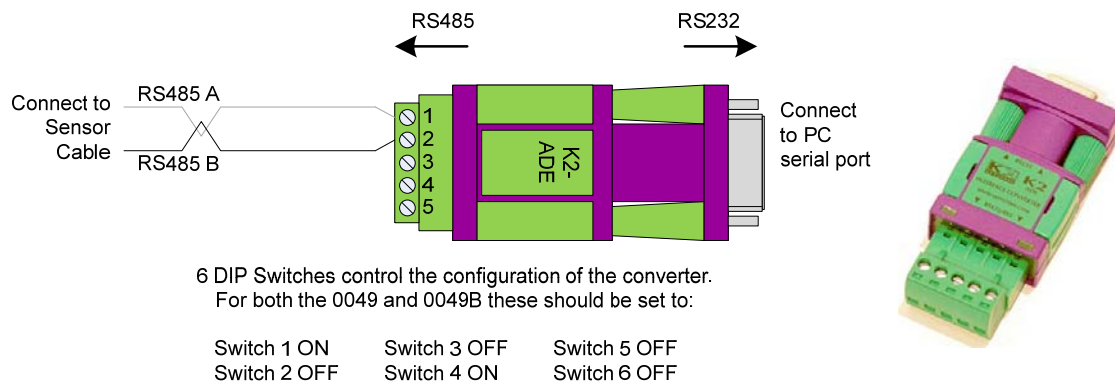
RS485

RS232

Connect to Sensor Cable

RS485 A

RS485 B

1
2
3
4
5

K2-ADE

Connect to PC serial port

K2

6 DIP Switches control the configuration of the converter.
For both the 0049 and 0049B these should be set to:

| Switch 1 ON | Switch 3 OFF | Switch 5 OFF |
|---|---|---|
| Switch 2 OFF | Switch 4 ON | Switch 6 OFF |